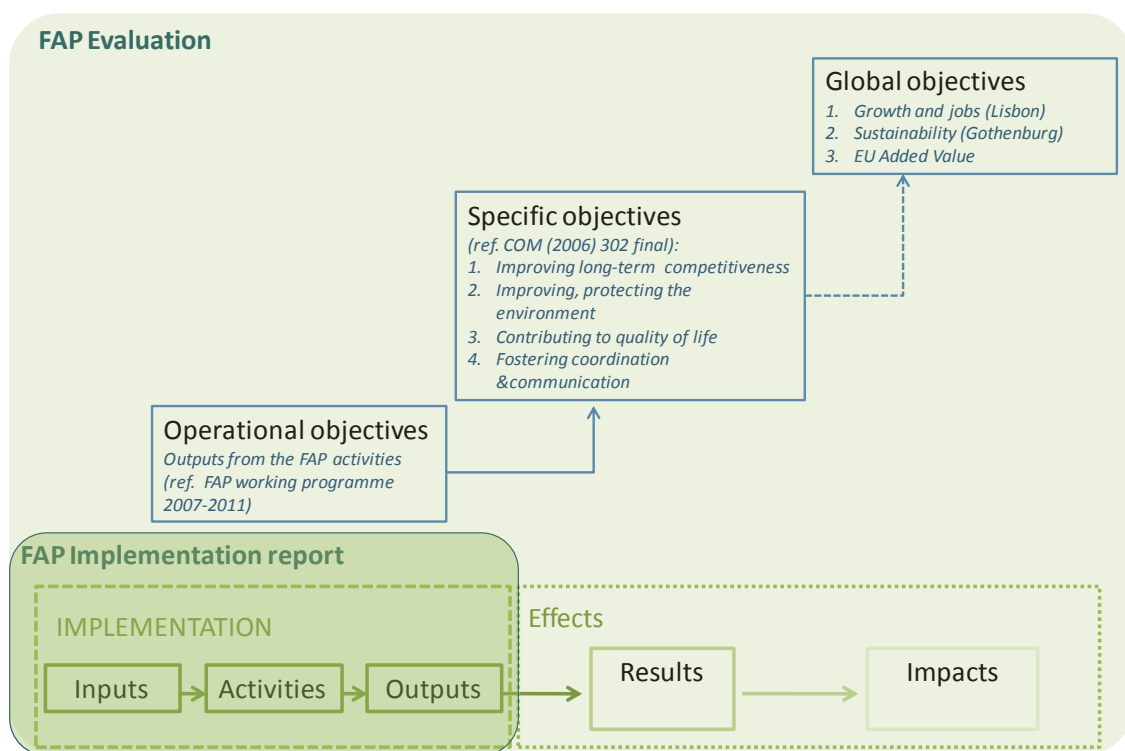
FAP Evaluation

Global objectives
1. Growth and jobs (Lisbon)
2. Sustainability (Gothenburg)
3. EU Added Value

Specific objectives
(ref. COM (2006) 302 final):
1. Improving long-term competitiveness
2. Improving, protecting the environment
3. Contributing to quality of life
4. Fostering coordination &communication

Operational objectives
Outputs from the FAP activities (ref. FAP working programme 2007-2011)

FAP Implementation report

IMPLEMENTATION

Inputs

Activities

Outputs

Effects

Results

Impacts